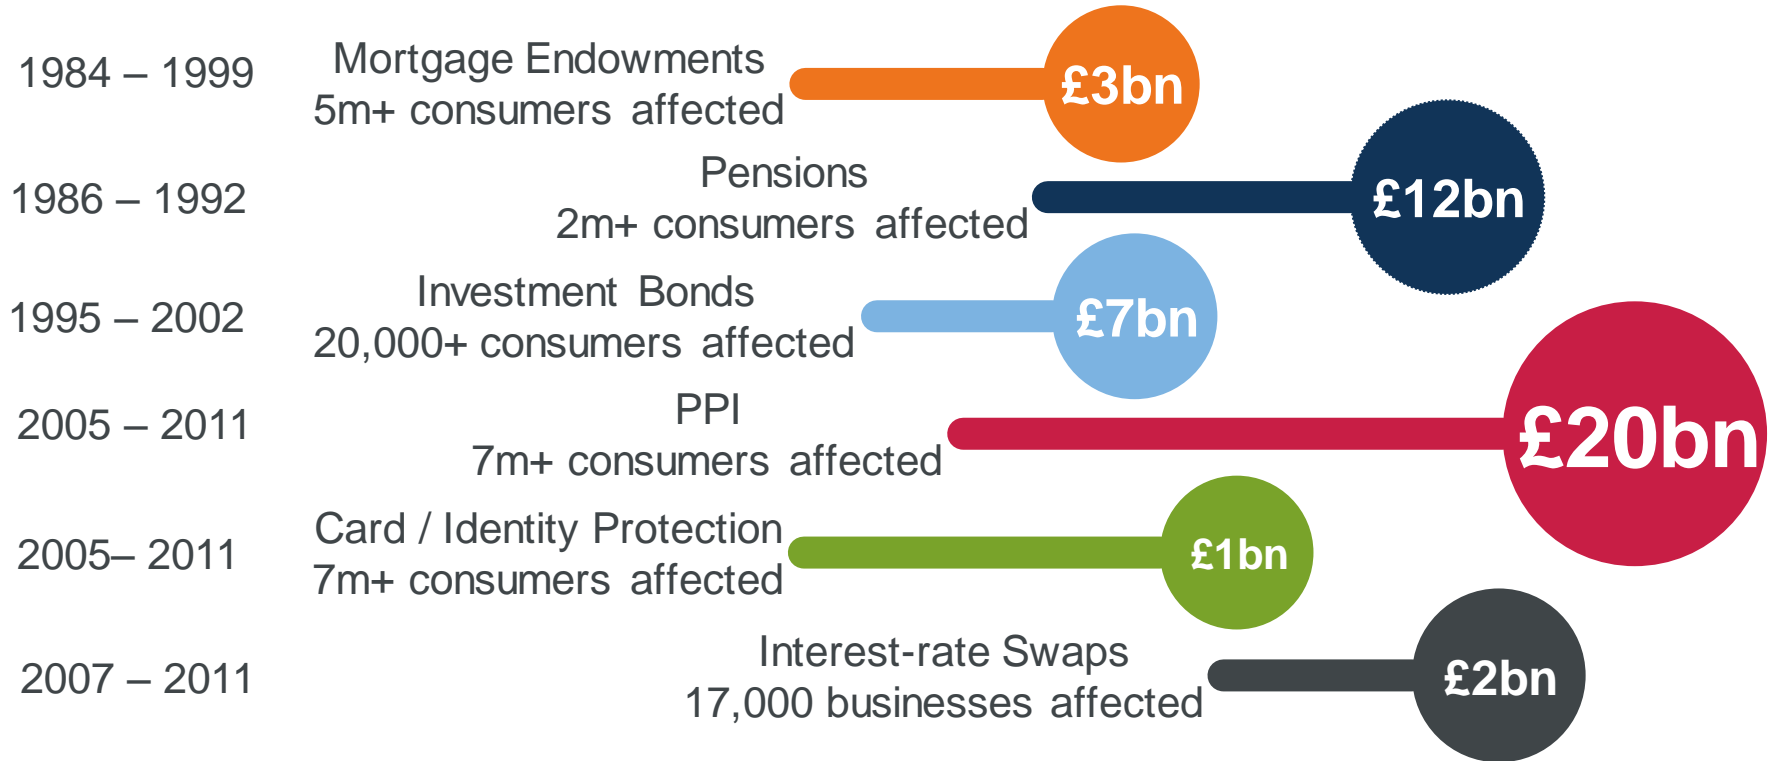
1984 – 1999
Mortgage Endowments
5m+ consumers affected
£3bn

1986 – 1992
Pensions
2m+ consumers affected
£12bn

1995 – 2002
Investment Bonds
20,000+ consumers affected
£7bn

2005 – 2011
PPI
7m+ consumers affected
£20bn

2005– 2011
Card / Identity Protection
7m+ consumers affected
£1bn

2007 – 2011
Interest-rate Swaps
17,000 businesses affected
£2bn